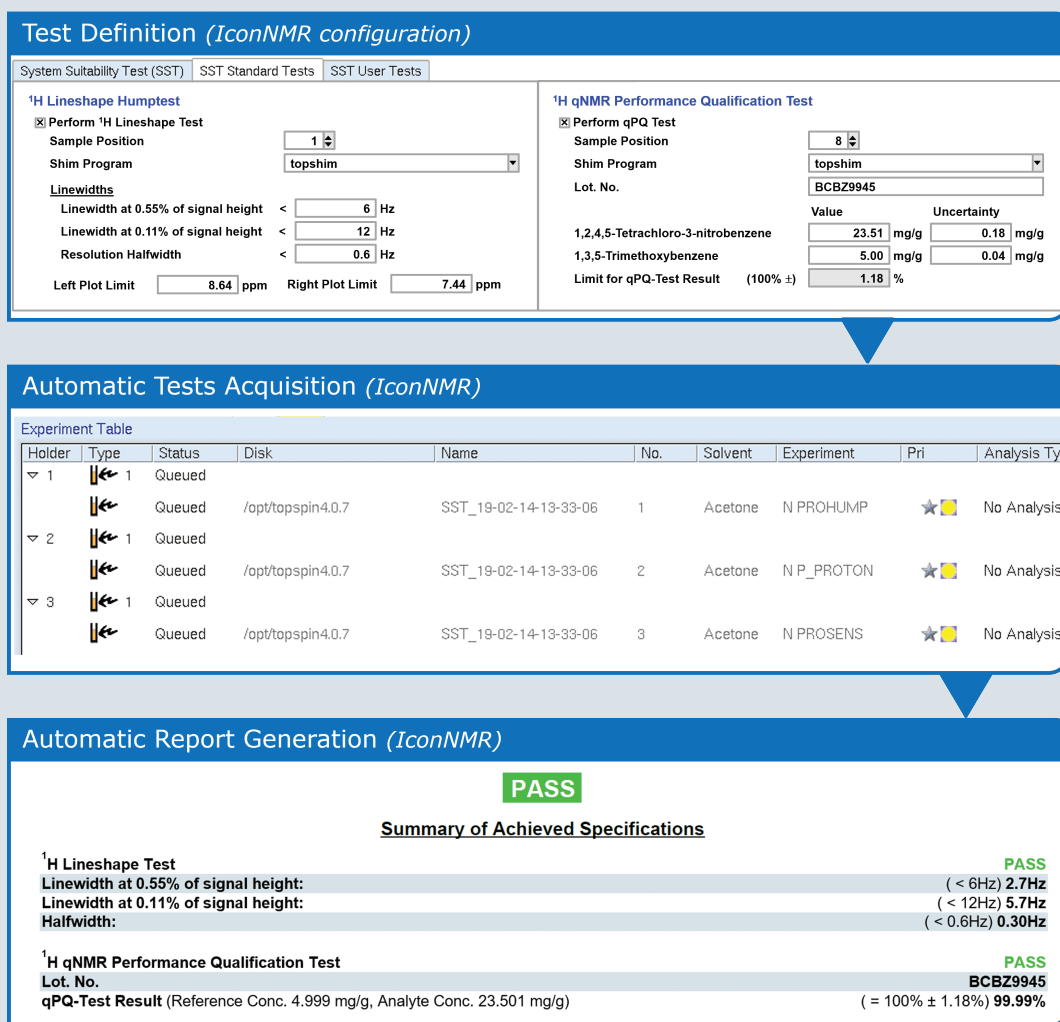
Test Definition (IconNMR configuration)

System Suitability Test (SST) | SST Standard Tests | SST User Tests

$^1$H Lineshape Humptest
☒ Perform $^1$H Lineshape Test
Sample Position 1
Shim Program topshim
Linewidths
Linewidth at 0.55% of signal height < 6 Hz
Linewidth at 0.11% of signal height < 12 Hz
Resolution Halfwidth < 0.6 Hz
Left Plot Limit 8.64 ppm Right Plot Limit 7.44 ppm

$^1$H qNMR Performance Qualification Test
☒ Perform qPQ Test
Sample Position 8
Shim Program topshim
Lot. No. BCBZ9945
Value Uncertainty
1,2,4,5-Tetrachloro-3-nitrobenzene 23.51 mg/g 0.18 mg/g
1,3,5-Trimethoxybenzene 5.00 mg/g 0.04 mg/g
Limit for qPQ-Test Result (100% ±) 1.18 %

Automatic Tests Acquisition (IconNMR)

Experiment Table

| Holder | Type | Status | Disk | Name | No. | Solvent | Experiment | Pri | Analysis Ty |
|---|---|---|---|---|---|---|---|---|---|
| 1 | 1 | Queued | | | | | | | |
| | | Queued | /opt/topspin4.0.7 | SST_19-02-14-13-33-06 | 1 | Acetone | N PROHUMP | | No Analysis |
| 2 | 1 | Queued | | | | | | | |
| | | Queued | /opt/topspin4.0.7 | SST_19-02-14-13-33-06 | 2 | Acetone | N P_PROTON | | No Analysis |
| 3 | 1 | Queued | | | | | | | |
| | | Queued | /opt/topspin4.0.7 | SST_19-02-14-13-33-06 | 3 | Acetone | N PROSENS | | No Analysis |

Automatic Report Generation (IconNMR)

PASS

Summary of Achieved Specifications

$^1$H Lineshape Test PASS
Linewidth at 0.55% of signal height: ( < 6Hz) 2.7Hz
Linewidth at 0.11% of signal height: ( < 12Hz) 5.7Hz
Halfwidth: ( < 0.6Hz) 0.30Hz

$^1$H qNMR Performance Qualification Test PASS
Lot. No. BCBZ9945
qPQ-Test Result (Reference Conc. 4.999 mg/g, Analyte Conc. 23.501 mg/g) ( = 100% ± 1.18%) 99.99%